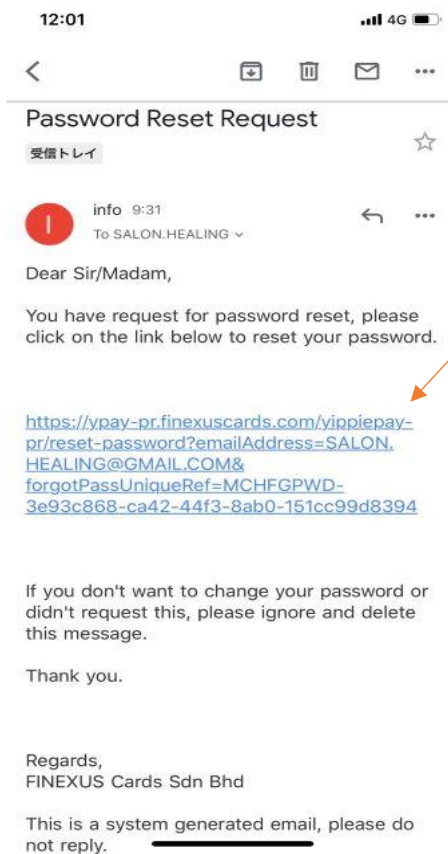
12:01
4G

Password Reset Request
受信トレイ

I
info 9:31
To SALON.HEALING

Dear Sir/Madam,

You have request for password reset, please click on the link below to reset your password.

https://ypay-pr.finexuscards.com/yippiepay-pr/reset-password?emailAddress=SALON.HEALING@GMAIL.COM&forgotPassUniqueRef=MCHFGPWD-3e93c868-ca42-44f3-8ab0-151cc99d8394

If you don't want to change your password or didn't request this, please ignore and delete this message.

Thank you.

Regards,
FINEXUS Cards Sdn Bhd

This is a system generated email, please do not reply.